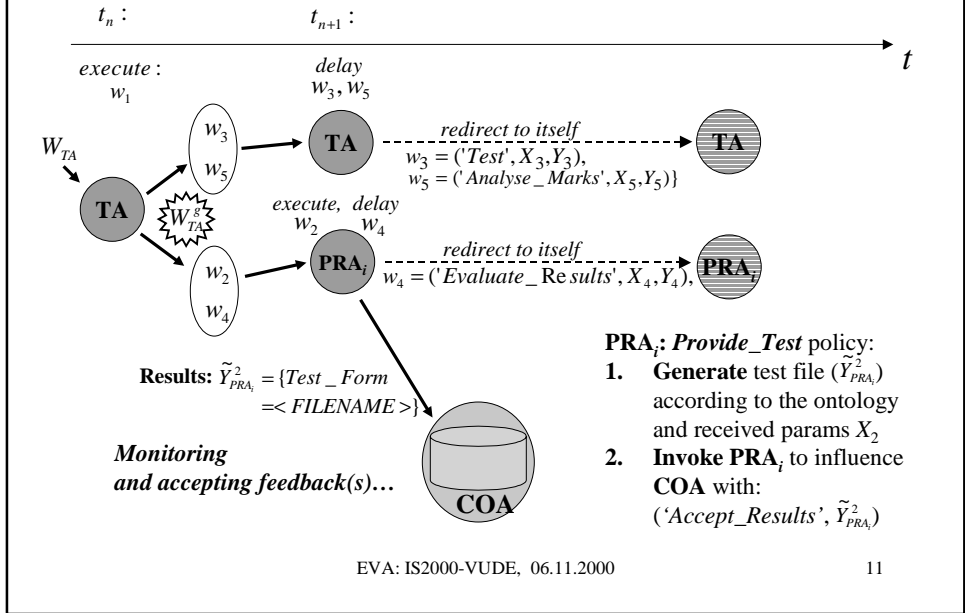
$t_n$ :

$t_{n+1}$ :

$t$

$execute$ :
$w_1$

delay
$w_3, w_5$

$W_{TA}$

TA

$w_3$

$w_5$

$W^g_{TA}$

TA

redirect to itself

$w_3 = ('Test', X_3, Y_3),$
$w_5 = ('Analyse\_Marks', X_5, Y_5)\}$

TA

execute, delay
$w_2$ $w_4$

$w_2$

$w_4$

PRA$_i$

redirect to itself

$w_4 = ('Evaluate\_Results', X_4, Y_4),$

PRA$_i$

Results: $\tilde{Y}^2_{PRA_i} = \{Test\_Form =< FILENAME >\}$

PRA$_i$: Provide_Test policy:

1. Generate test file ($\tilde{Y}^2_{PRA_i}$) according to the ontology and received params $X_2$

2. Invoke PRA$_i$ to influence COA with: ('Accept_Results', $\tilde{Y}^2_{PRA_i}$)

Monitoring and accepting feedback(s)…

COA

EVA: IS2000-VUDE, 06.11.2000

11